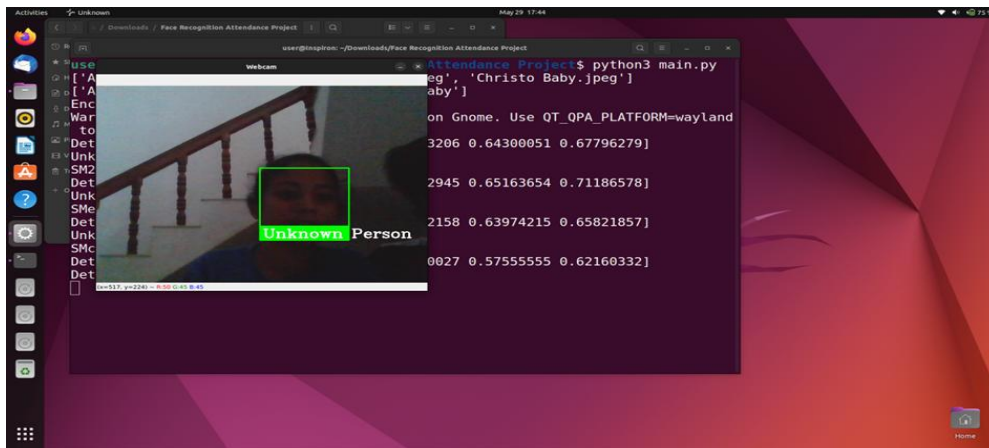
Activities Unknown May 29 17:44

/ Downloads / Face Recognition Attendance Project

user@inspiron: ~/Downloads/Face Recognition Attendance Project

use Attendance Project$ python3 main.py
['A eg', 'Christo Baby.jpeg']
['A aby']
Enc
War on Gnome. Use QT_QPA_PLATFORM=wayland
to
Det 3206 0.64300051 0.67796279]
Unk
SM2
Det 2945 0.65163654 0.71186578]
Unk
SMe
Det 2158 0.63974215 0.65821857]
Unk
SMc
Det 0027 0.57555555 0.62160332]
Det

Webcam

Unknown Person

(x=517, y=224) ~ R:50 G:45 B:45

Home